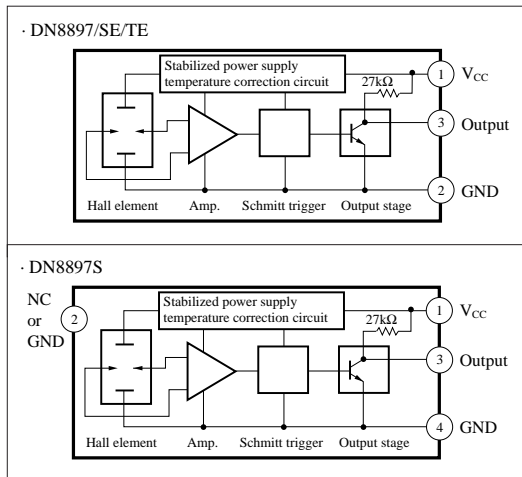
· DN8897/SE/TE

Stabilized power supply temperature correction circuit

27kΩ

1 $V_{CC}$

3 Output

2 GND

Hall element Amp. Schmitt trigger Output stage

· DN8897S

NC or GND 2

Stabilized power supply temperature correction circuit

27kΩ

1 $V_{CC}$

3 Output

4 GND

Hall element Amp. Schmitt trigger Output stage